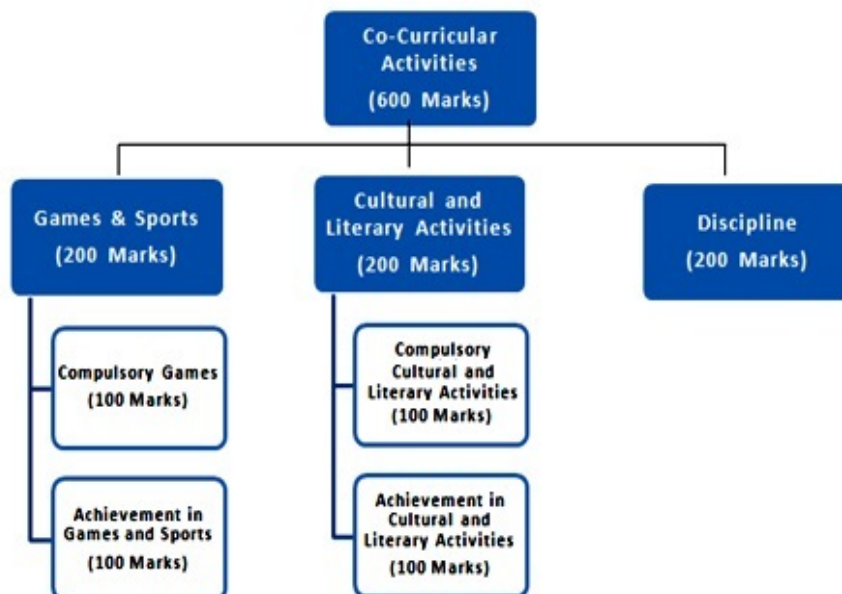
Co-Curricular Activities
(600 Marks)

Games & Sports
(200 Marks)

Compulsory Games
(100 Marks)

Achievement in Games and Sports
(100 Marks)

Cultural and Literary Activities
(200 Marks)

Compulsory Cultural and Literary Activities
(100 Marks)

Achievement in Cultural and Literary Activities
(100 Marks)

Discipline
(200 Marks)